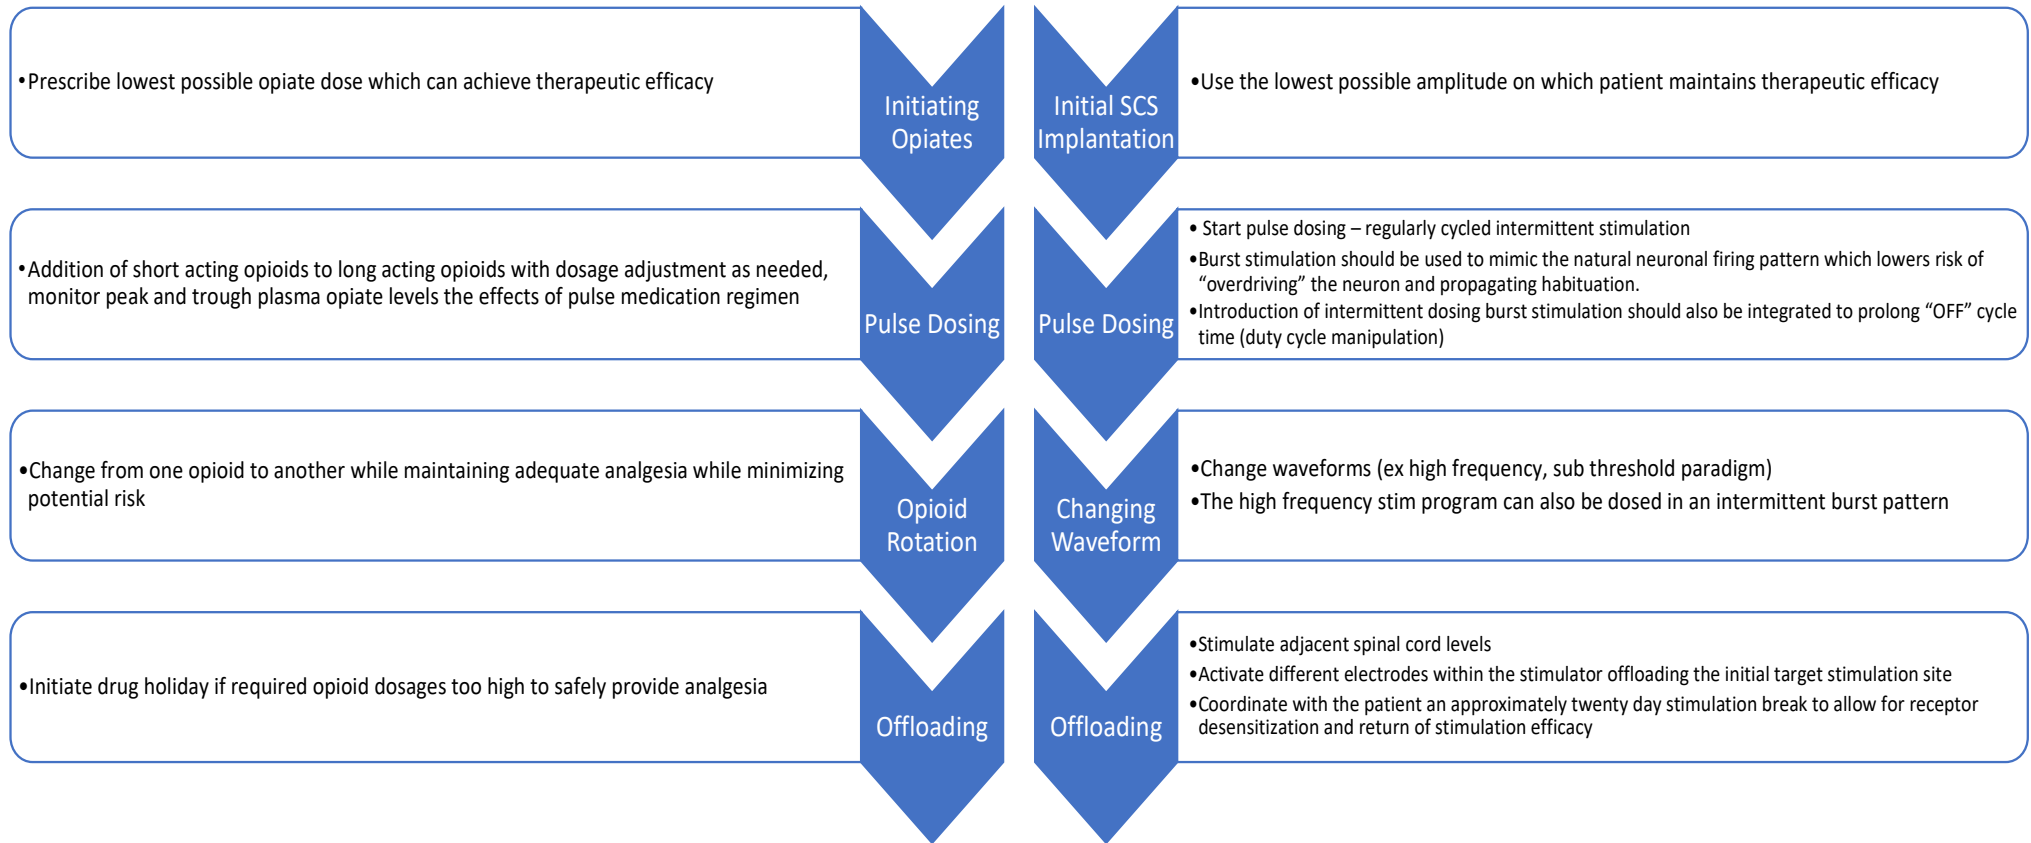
•Prescribe lowest possible opiate dose which can achieve therapeutic efficacy

Initiating Opiates

•Addition of short acting opioids to long acting opioids with dosage adjustment as needed, monitor peak and trough plasma opiate levels the effects of pulse medication regimen

Pulse Dosing

•Change from one opioid to another while maintaining adequate analgesia while minimizing potential risk

Opioid Rotation

•Initiate drug holiday if required opioid dosages too high to safely provide analgesia

Offloading

Initial SCS Implantation

•Use the lowest possible amplitude on which patient maintains therapeutic efficacy

Pulse Dosing

• Start pulse dosing – regularly cycled intermittent stimulation
•Burst stimulation should be used to mimic the natural neuronal firing pattern which lowers risk of "overdriving" the neuron and propagating habituation.
•Introduction of intermittent dosing burst stimulation should also be integrated to prolong "OFF" cycle time (duty cycle manipulation)

Changing Waveform

•Change waveforms (ex high frequency, sub threshold paradigm)
•The high frequency stim program can also be dosed in an intermittent burst pattern

Offloading

•Stimulate adjacent spinal cord levels
•Activate different electrodes within the stimulator offloading the initial target stimulation site
•Coordinate with the patient an approximately twenty day stimulation break to allow for receptor desensitization and return of stimulation efficacy